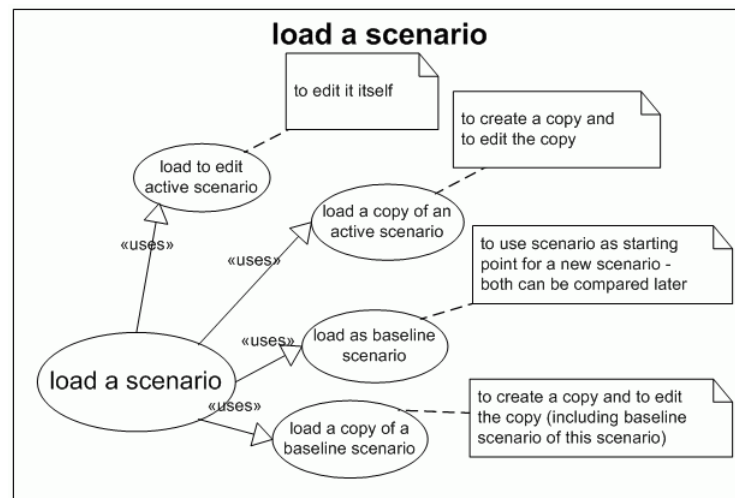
load a scenario

to edit it itself

to create a copy and to edit the copy

load to edit active scenario

«uses»

«uses»

load a copy of an active scenario

to use scenario as starting point for a new scenario - both can be compared later

«uses»

load as baseline scenario

load a scenario

«uses»

to create a copy and to edit the copy (including baseline scenario of this scenario)

load a copy of a baseline scenario